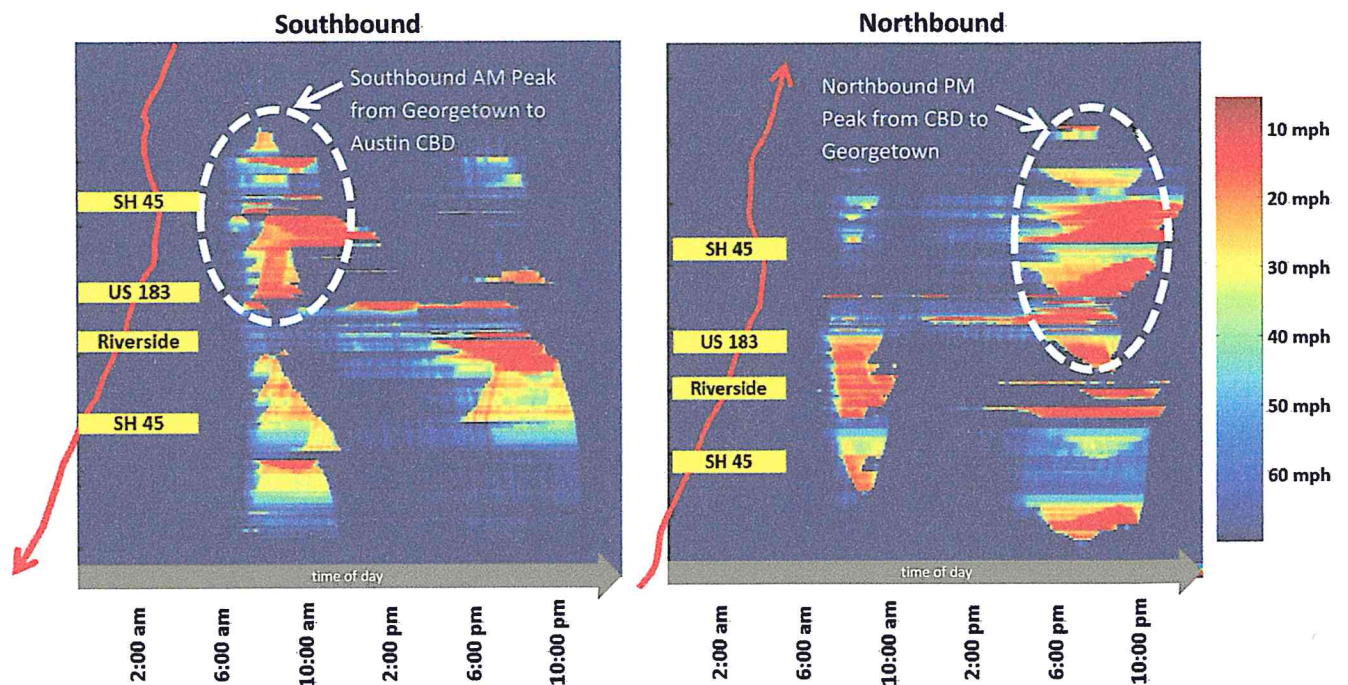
Southbound

Southbound AM Peak from Georgetown to Austin CBD

SH 45

US 183

Riverside

SH 45

time of day

2:00 am
6:00 am
10:00 am
2:00 pm
6:00 pm
10:00 pm

Northbound

Northbound PM Peak from CBD to Georgetown

SH 45

US 183

Riverside

SH 45

time of day

2:00 am
6:00 am
10:00 am
2:00 pm
6:00 pm
10:00 pm

10 mph
20 mph
30 mph
40 mph
50 mph
60 mph